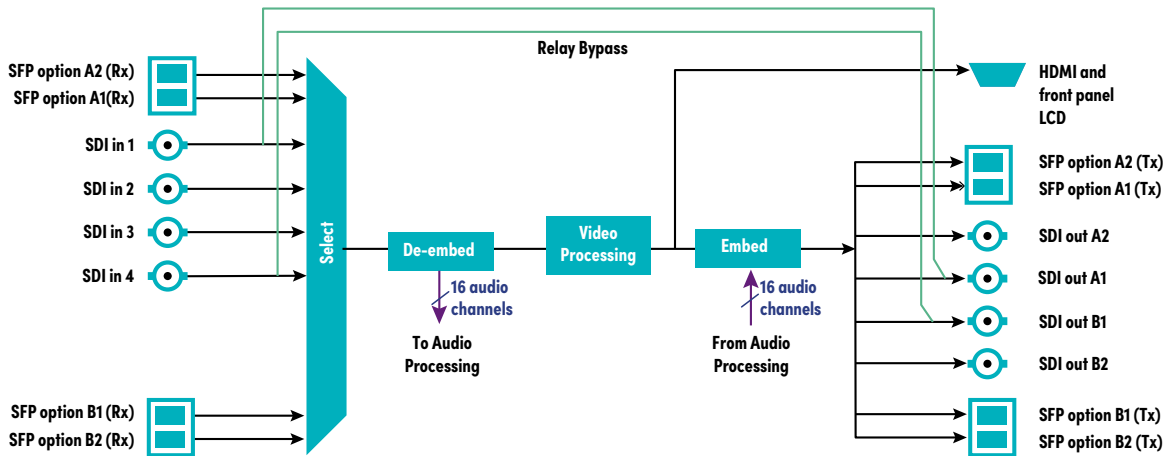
Relay Bypass

SFP option A2 (Rx)
SFP option A1(Rx)
SDI in 1
SDI in 2
SDI in 3
SDI in 4
SFP option B1 (Rx)
SFP option B2 (Rx)

Select

De-embed
16 audio channels
To Audio Processing

Video Processing

Embed
16 audio channels
From Audio Processing

HDMI and front panel LCD
SFP option A2 (Tx)
SFP option A1 (Tx)
SDI out A2
SDI out A1
SDI out B1
SDI out B2
SFP option B1 (Tx)
SFP option B2 (Tx)